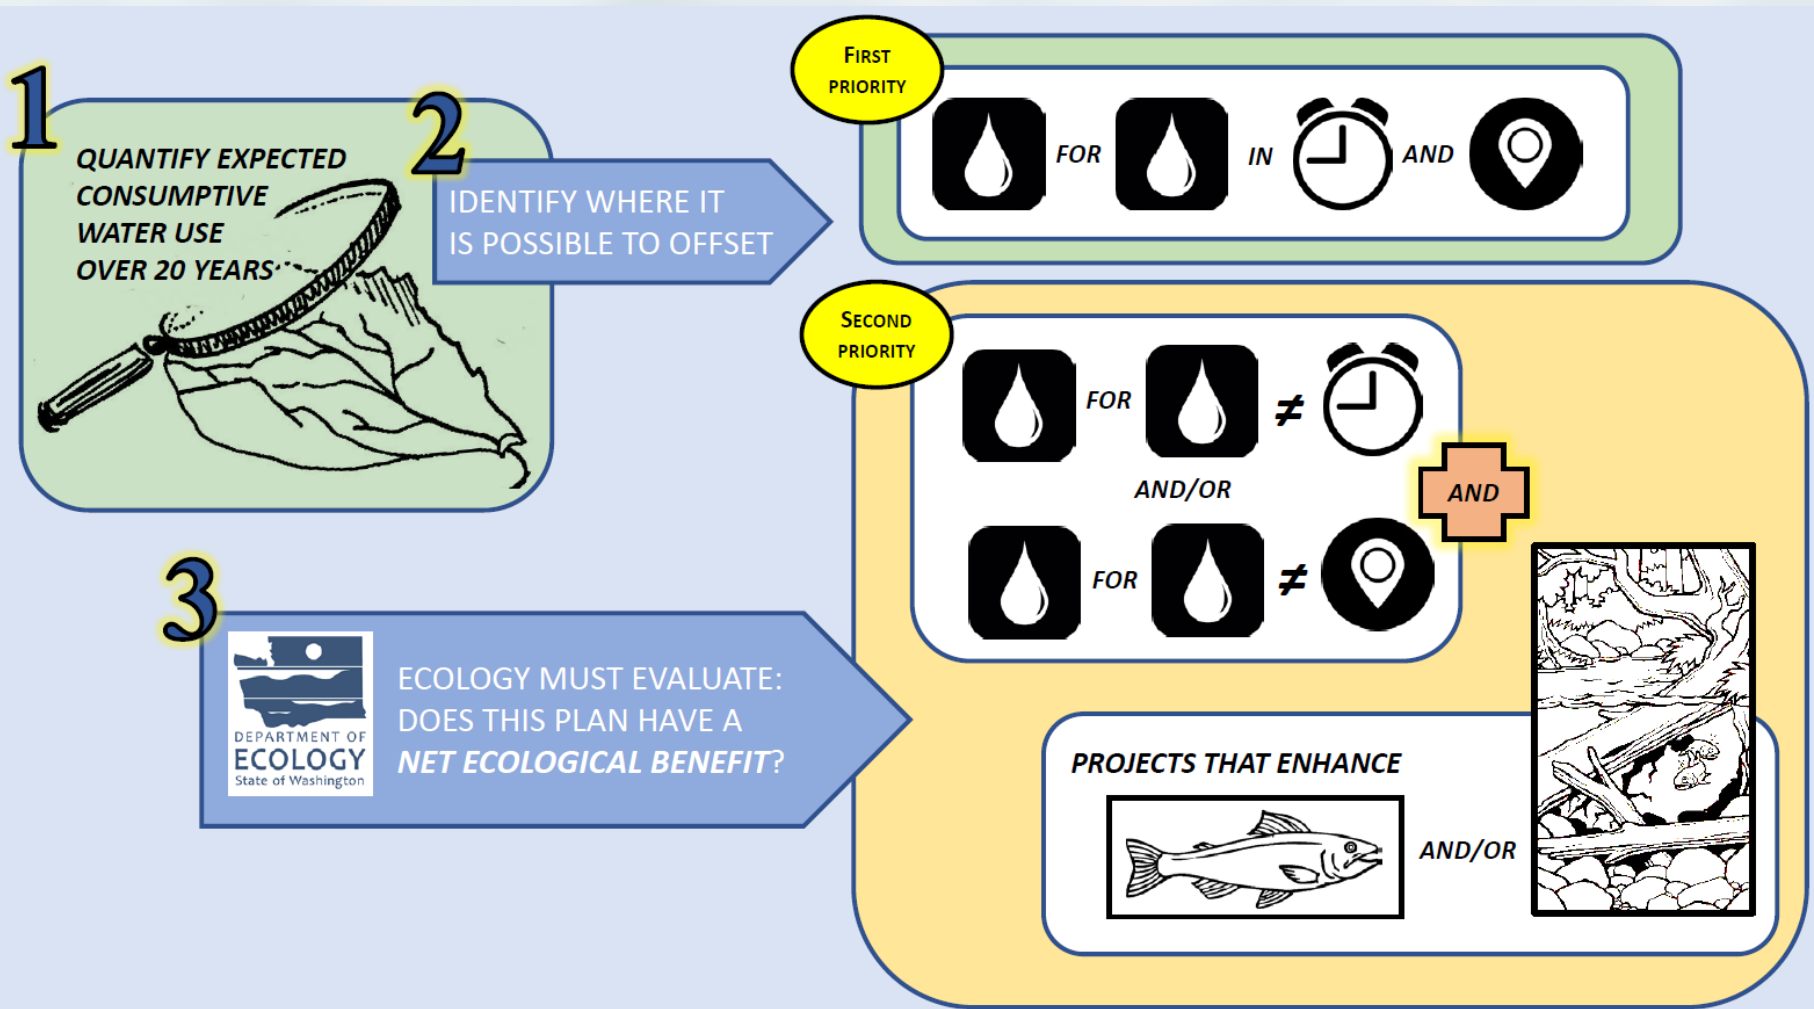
1

QUANTIFY EXPECTED CONSUMPTIVE WATER USE OVER 20 YEARS

2

IDENTIFY WHERE IT IS POSSIBLE TO OFFSET

FIRST PRIORITY

FOR IN AND

SECOND PRIORITY

FOR $\neq$

AND/OR

FOR $\neq$

AND

3

DEPARTMENT OF ECOLOGY State of Washington

ECOLOGY MUST EVALUATE: DOES THIS PLAN HAVE A *NET ECOLOGICAL BENEFIT*?

PROJECTS THAT ENHANCE

AND/OR